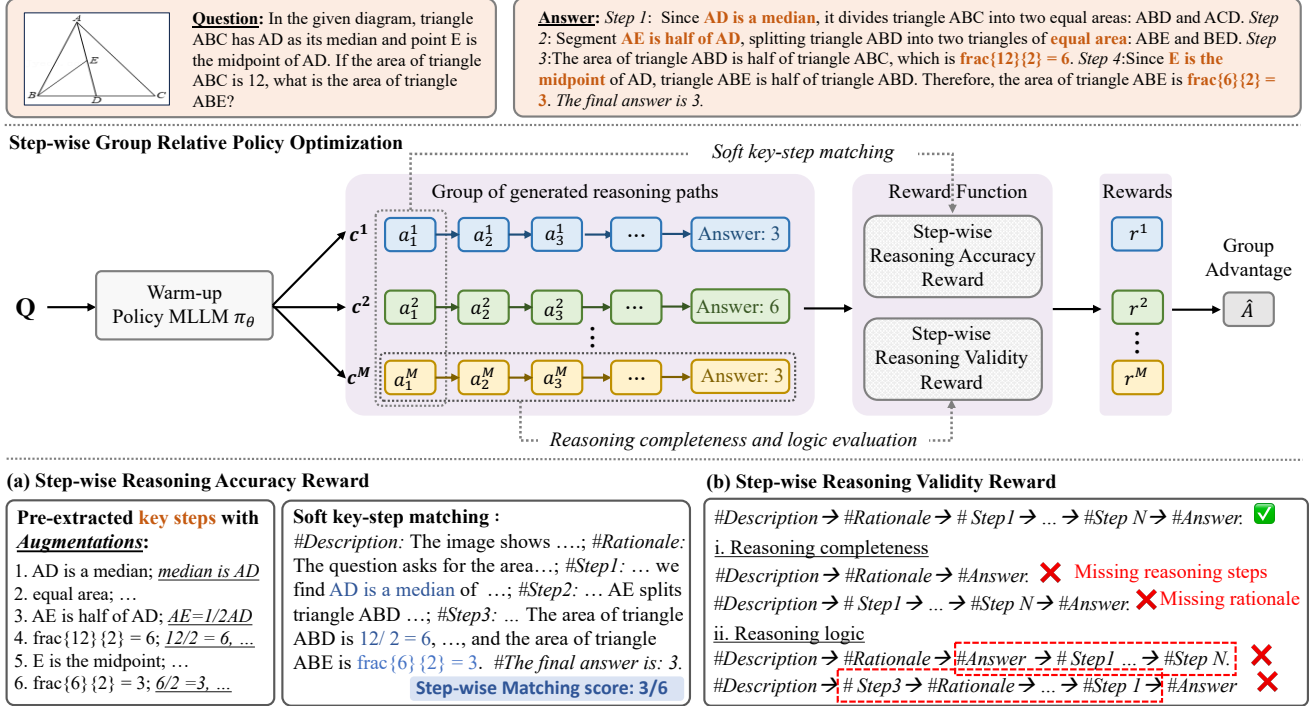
A
E
B D C

Question: In the given diagram, triangle ABC has AD as its median and point E is the midpoint of AD. If the area of triangle ABC is 12, what is the area of triangle ABE?

Answer: Step 1: Since AD is a median, it divides triangle ABC into two equal areas: ABD and ACD. Step 2: Segment AE is half of AD, splitting triangle ABD into two triangles of equal area: ABE and BED. Step 3:The area of triangle ABD is half of triangle ABC, which is frac{12}{2} = 6. Step 4:Since E is the midpoint of AD, triangle ABE is half of triangle ABD. Therefore, the area of triangle ABE is frac{6}{2} = 3. The final answer is 3.

Step-wise Group Relative Policy Optimization

Soft key-step matching

Group of generated reasoning paths

Reward Function

Rewards

Q

Warm-up Policy MLLM $\pi_\theta$

$c^1$
$c^2$
$c^M$

$a_1^1$ $a_2^1$ $a_3^1$ ⋯ Answer: 3
$a_1^2$ $a_2^2$ $a_3^2$ ⋯ Answer: 6
$a_1^M$ $a_2^M$ $a_3^M$ ⋯ Answer: 3

Step-wise Reasoning Accuracy Reward

Step-wise Reasoning Validity Reward

$r^1$
$r^2$
$r^M$

Group Advantage

$\hat{A}$

Reasoning completeness and logic evaluation

(a) Step-wise Reasoning Accuracy Reward

Pre-extracted key steps with Augmentations:
1. AD is a median; median is AD
2. equal area; …
3. AE is half of AD; AE=1/2AD
4. frac{12}{2} = 6; 12/2 = 6, …
5. E is the midpoint; …
6. frac{6}{2} = 3; 6/2 =3, …

Soft key-step matching :
#Description: The image shows ….; #Rationale: The question asks for the area…; #Step1: … we find AD is a median of …; #Step2: … AE splits triangle ABD …; #Step3: … The area of triangle ABD is 12/ 2 = 6, …, and the area of triangle ABE is frac{6} {2} = 3. #The final answer is: 3.
Step-wise Matching score: 3/6

(b) Step-wise Reasoning Validity Reward

#Description → #Rationale → # Step1 → … → #Step N → #Answer.
i. Reasoning completeness
#Description → #Rationale → #Answer. Missing reasoning steps
#Description → # Step1 → … → #Step N → #Answer. Missing rationale
ii. Reasoning logic
#Description → #Rationale → #Answer → # Step1 … → #Step N.
#Description → # Step3 → #Rationale → … → #Step 1 → #Answer